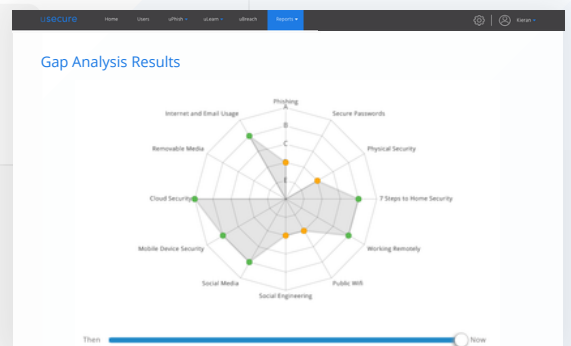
usecure Home Users uPhish uLearn uBreach Reports Kieran

Gap Analysis Results

Phishing
A
B
C
E
Secure Passwords
Physical Security
7 Steps to Home Security
Working Remotely
Public Wifi
Social Engineering
Social Media
Mobile Device Security
Cloud Security
Removable Media
Internet and Email Usage

Then
Now